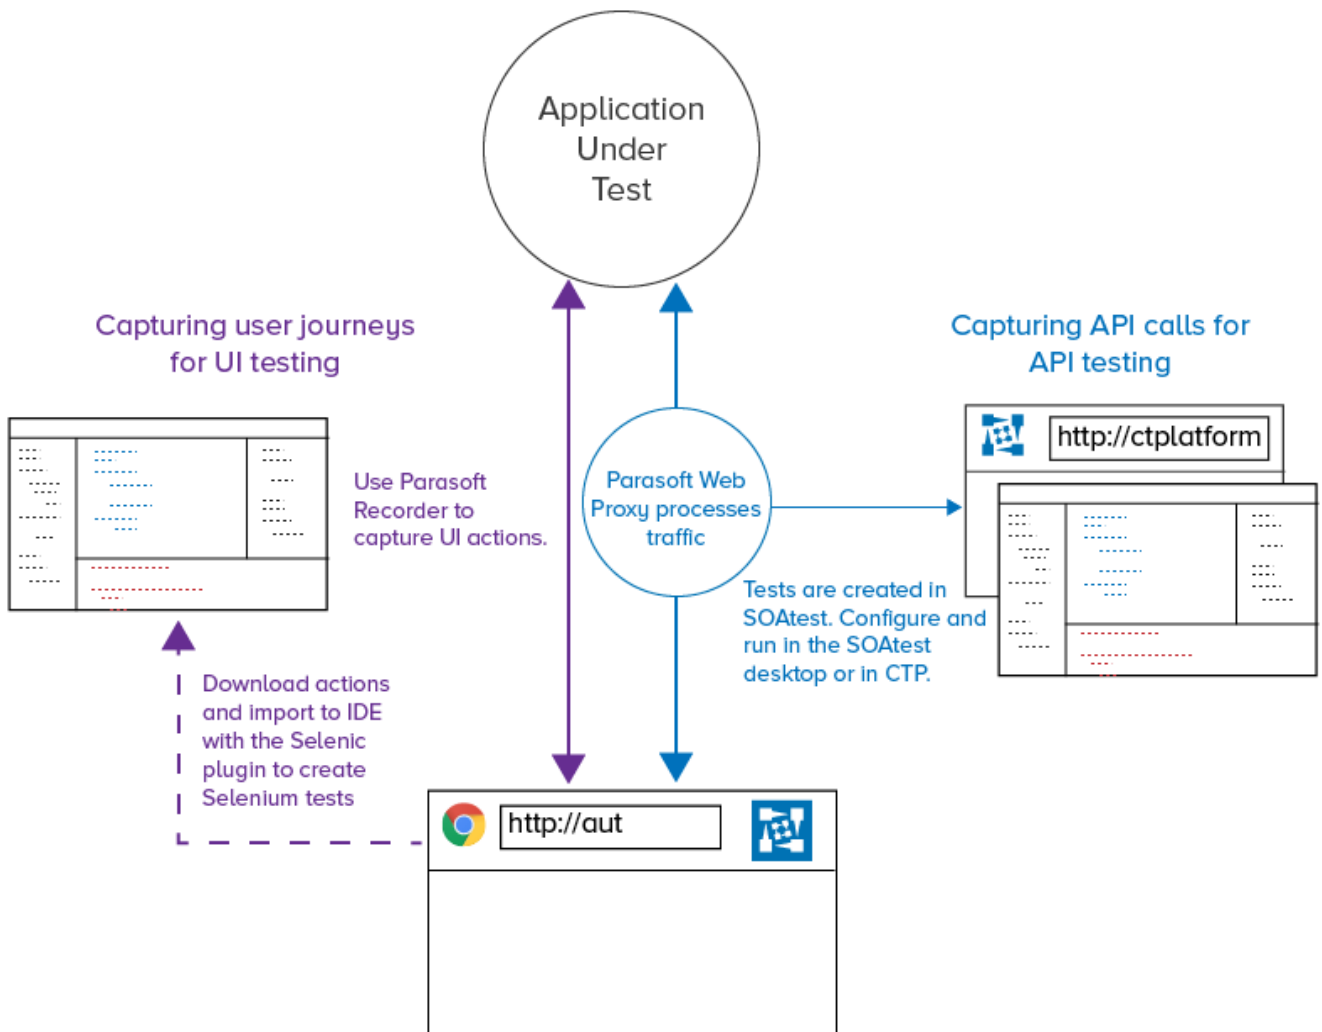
Application Under Test

Capturing user journeys for UI testing

Capturing API calls for API testing

http://ctplatform

Use Parasoft Recorder to capture UI actions.

Parasoft Web Proxy processes traffic

Tests are created in SOAtest. Configure and run in the SOAtest desktop or in CTP.

Download actions and import to IDE with the Selenic plugin to create Selenium tests

http://aut